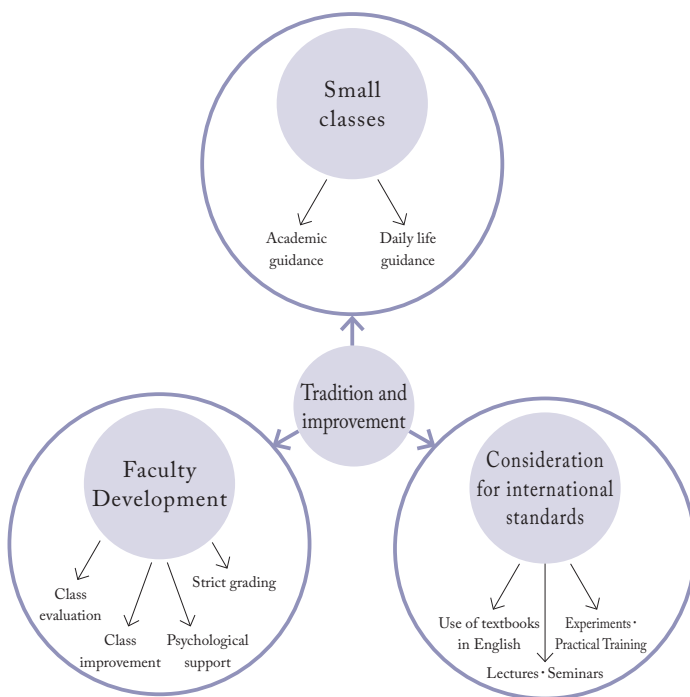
Small classes

Academic guidance

Daily life guidance

Tradition and improvement

Faculty Development

Class evaluation

Class improvement

Psychological support

Strict grading

Consideration for international standards

Use of textbooks in English

Experiments・Practical Training

Lectures・Seminars